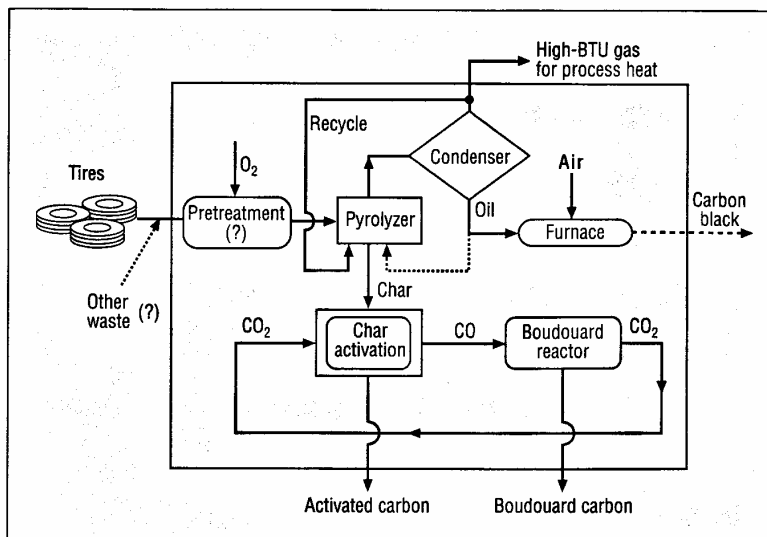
High-BTU gas for process heat

Recycle

Condenser

Tires

$O_2$

Air

Pretreatment (?)

Pyrolyzer

Oil

Furnace

Carbon black

Char

Other waste (?)

$CO_2$

Char activation

CO

Boudouard reactor

$CO_2$

Activated carbon

Boudouard carbon